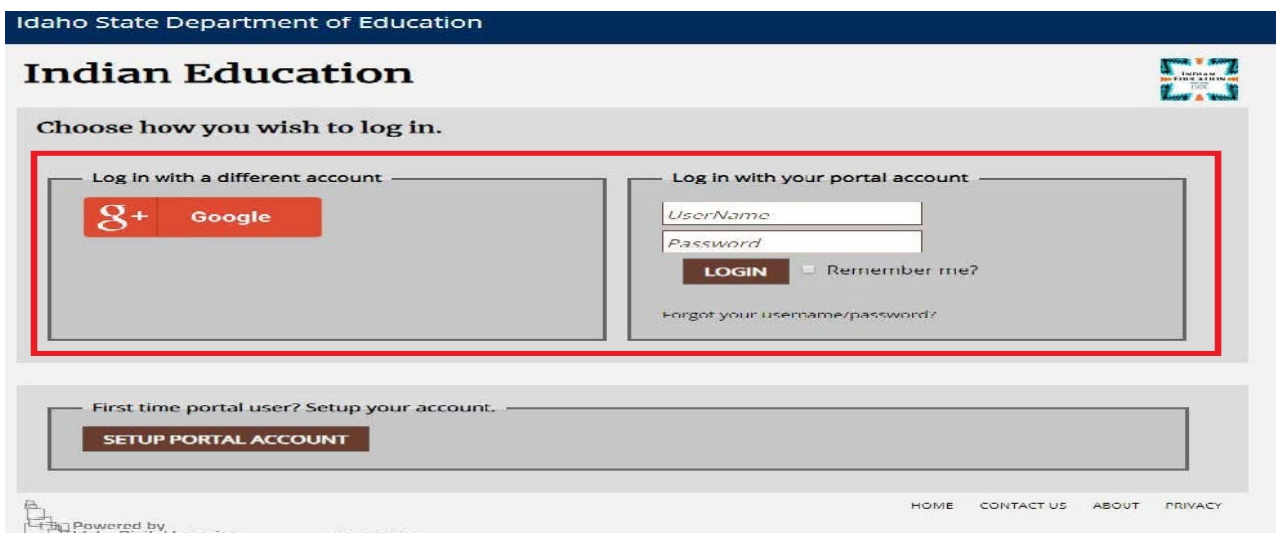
Idaho State Department of Education

Indian Education

INDIAN EDUCATION ISDE

Choose how you wish to log in.

Log in with a different account

g+ Google

Log in with your portal account

UserName

Password

LOGIN

Remember me?

Forgot your username/password?

First time portal user? Setup your account.

SETUP PORTAL ACCOUNT

Powered by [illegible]

HOME CONTACT US ABOUT PRIVACY